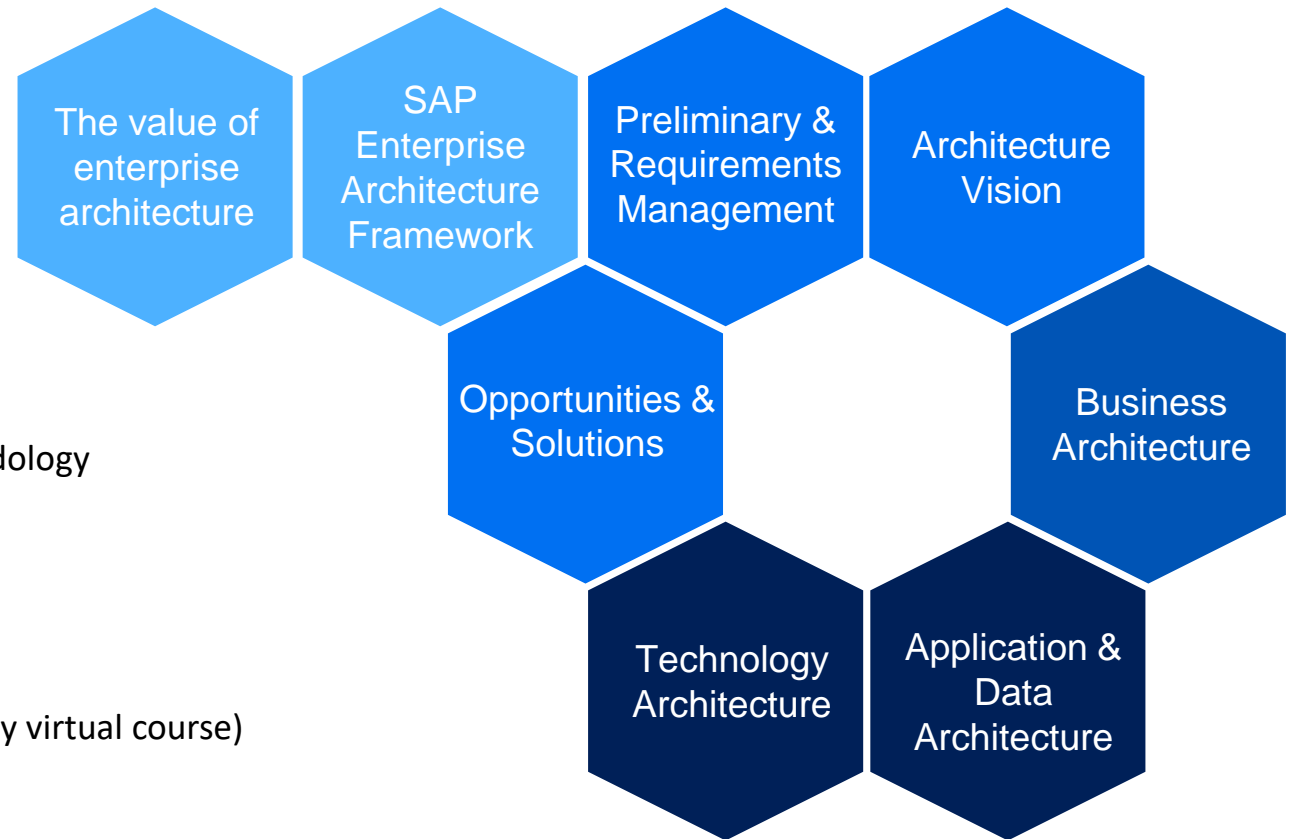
The value of enterprise architecture

SAP Enterprise Architecture Framework

Preliminary & Requirements Management

Architecture Vision

Opportunities & Solutions

Business Architecture

dology

Technology Architecture

Application & Data Architecture

y virtual course)